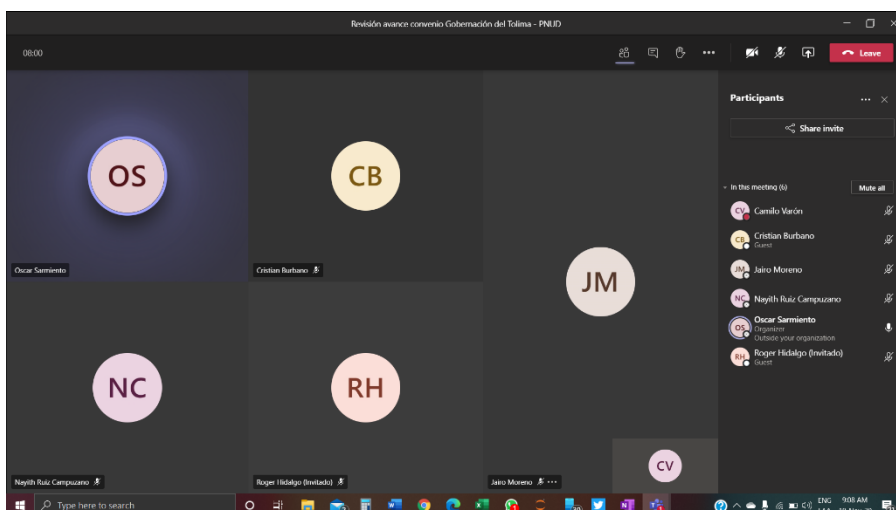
Revisión avance convenio Gobernación del Tolima - PNUD

08:00

Leave

OS

Oscar Sarmiento

CB

Cristian Burbano

JM

Jairo Moreno

NC

Nayith Ruiz Campuzano

RH

Roger Hidalgo (Invitado)

CV

Participants

Share invite

In this meeting (6)

Mute all

CV Camilo Varón

CB Cristian Burbano
Guest

JM Jairo Moreno

NC Nayith Ruiz Campuzano

OS Oscar Sarmiento
Organizer
Outside your organization

RH Roger Hidalgo (Invitado)
Guest

Type here to search

ENG

9:08 AM